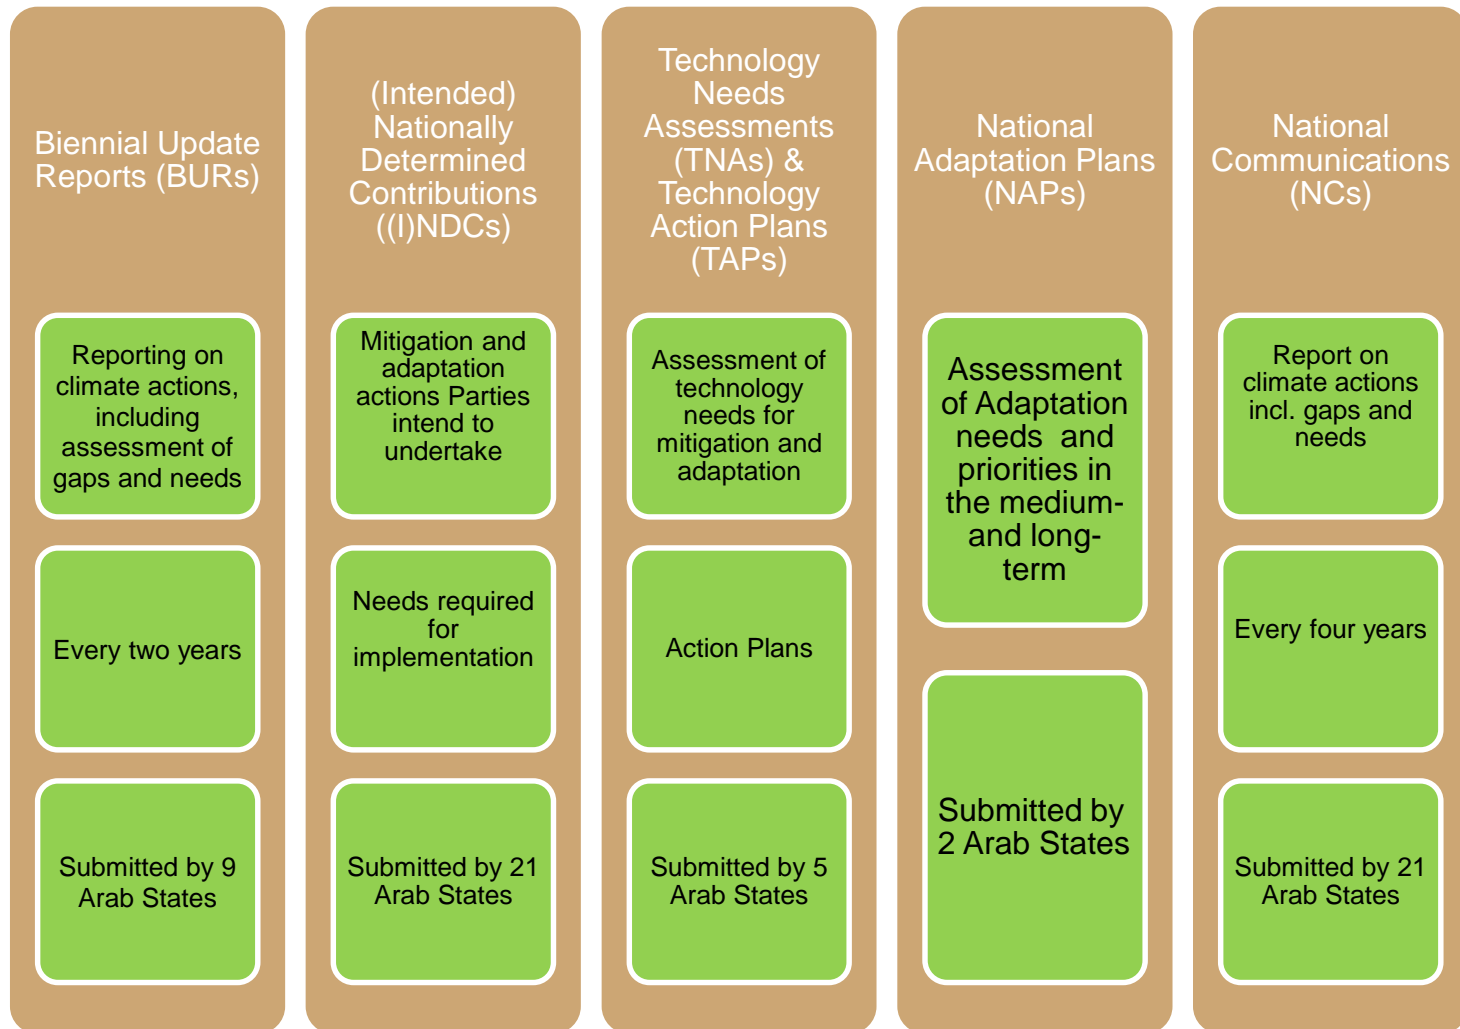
Biennial Update Reports (BURs)

Reporting on climate actions, including assessment of gaps and needs

Every two years

Submitted by 9 Arab States

(Intended) Nationally Determined Contributions ((I)NDCs)

Mitigation and adaptation actions Parties intend to undertake

Needs required for implementation

Submitted by 21 Arab States

Technology Needs Assessments (TNAs) & Technology Action Plans (TAPs)

Assessment of technology needs for mitigation and adaptation

Action Plans

Submitted by 5 Arab States

National Adaptation Plans (NAPs)

Assessment of Adaptation needs and priorities in the medium- and long-term

Submitted by 2 Arab States

National Communications (NCs)

Report on climate actions incl. gaps and needs

Every four years

Submitted by 21 Arab States